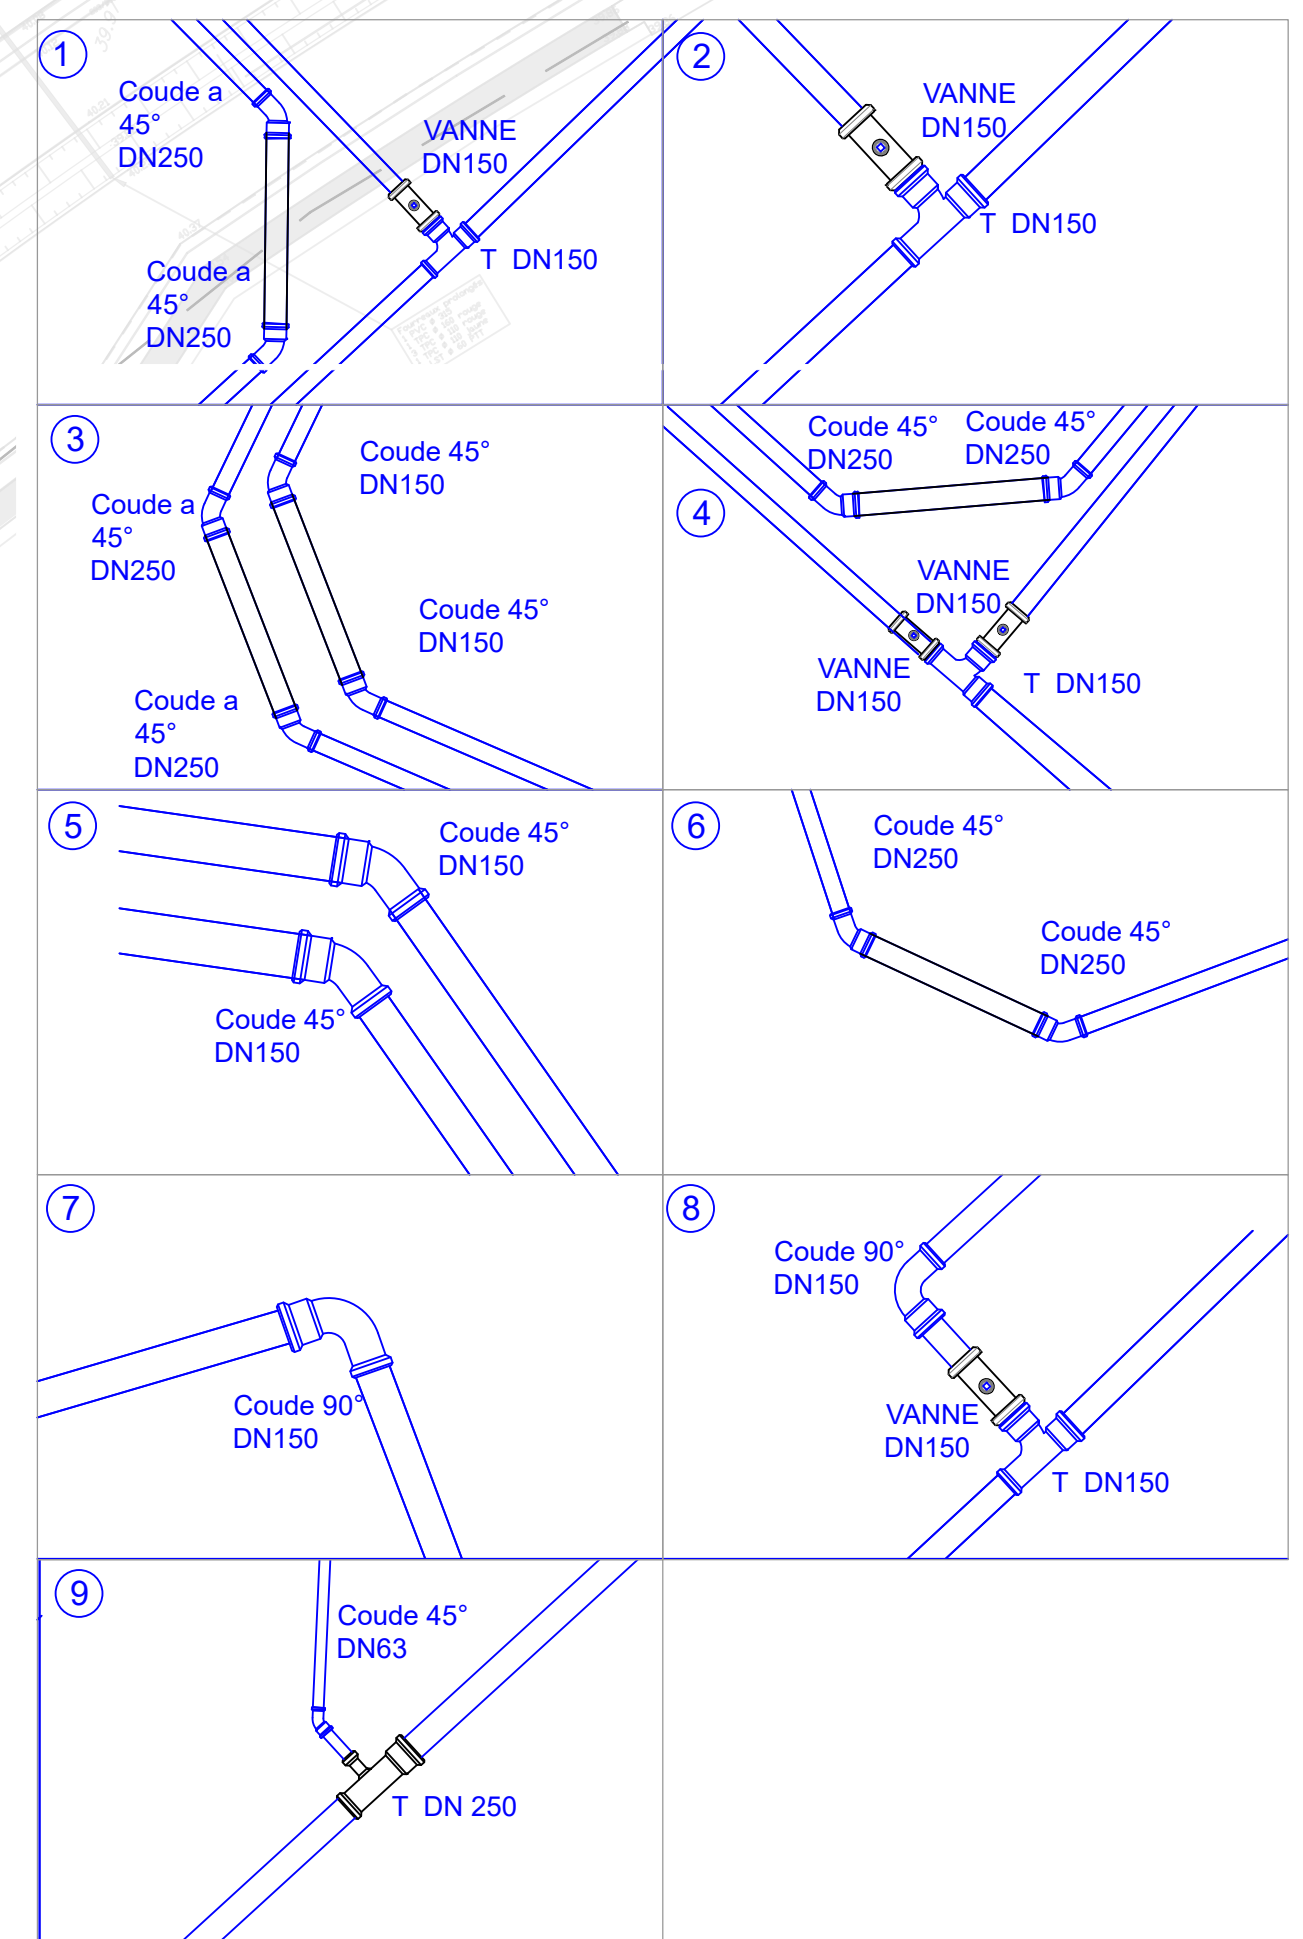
1

Coude a 45° DN250

VANNE DN150

T DN150

Coude a 45° DN250

2

VANNE DN150

T DN150

3

Coude 45° DN150

Coude a 45° DN250

Coude 45° DN150

Coude a 45° DN250

Coude 45° DN250

Coude 45° DN250

4

VANNE DN150

VANNE DN150

T DN150

5

Coude 45° DN150

Coude 45° DN150

6

Coude 45° DN250

Coude 45° DN250

7

Coude 90° DN150

8

Coude 90° DN150

VANNE DN150

T DN150

9

Coude 45° DN63

T DN 250